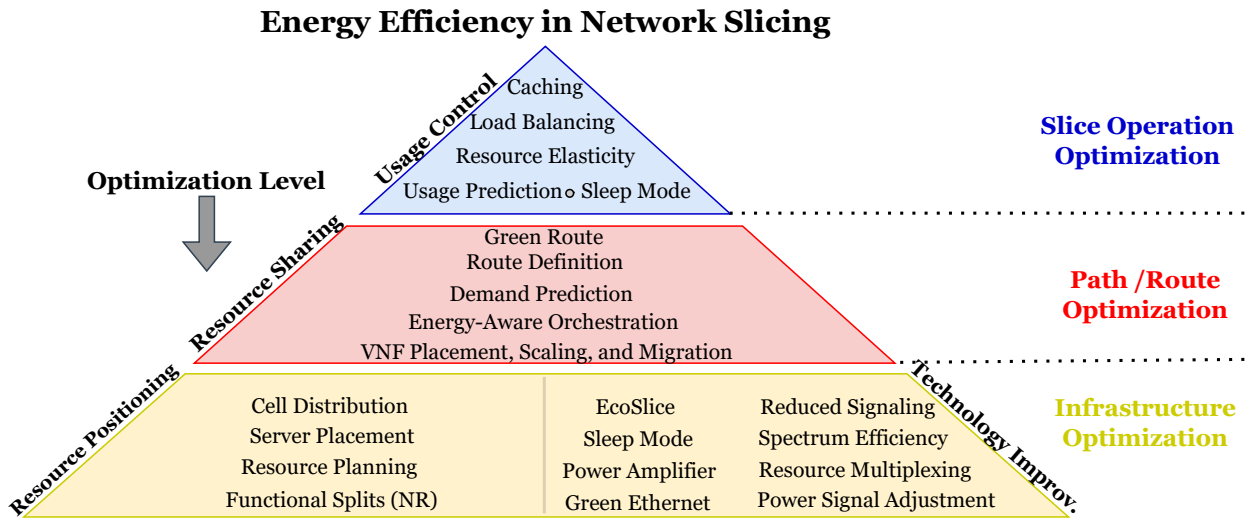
Energy Efficiency in Network Slicing

Usage Control

Caching
Load Balancing
Resource Elasticity
Usage Prediction ∘ Sleep Mode

Slice Operation Optimization

Optimization Level

Resource Sharing

Green Route
Route Definition
Demand Prediction
Energy-Aware Orchestration
VNF Placement, Scaling, and Migration

Path /Route Optimization

Resource Positioning

Cell Distribution
Server Placement
Resource Planning
Functional Splits (NR)

EcoSlice
Sleep Mode
Power Amplifier
Green Ethernet

Reduced Signaling
Spectrum Efficiency
Resource Multiplexing
Power Signal Adjustment

Technology Improv.

Infrastructure Optimization